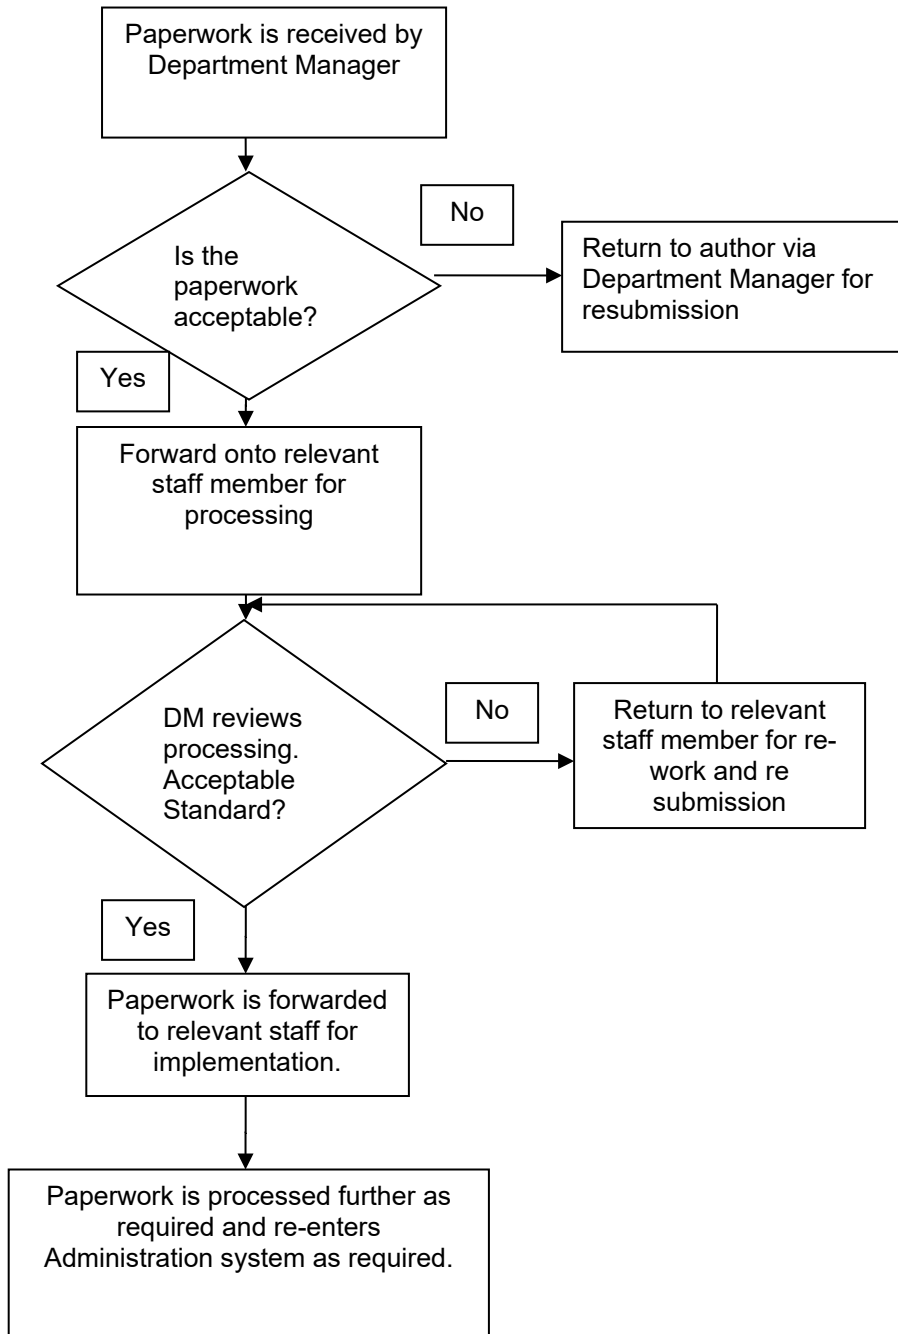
Paperwork is received by Department Manager

Is the paperwork acceptable?

No

Return to author via Department Manager for resubmission

Yes

Forward onto relevant staff member for processing

DM reviews processing. Acceptable Standard?

No

Return to relevant staff member for re-work and re submission

Yes

Paperwork is forwarded to relevant staff for implementation.

Paperwork is processed further as required and re-enters Administration system as required.